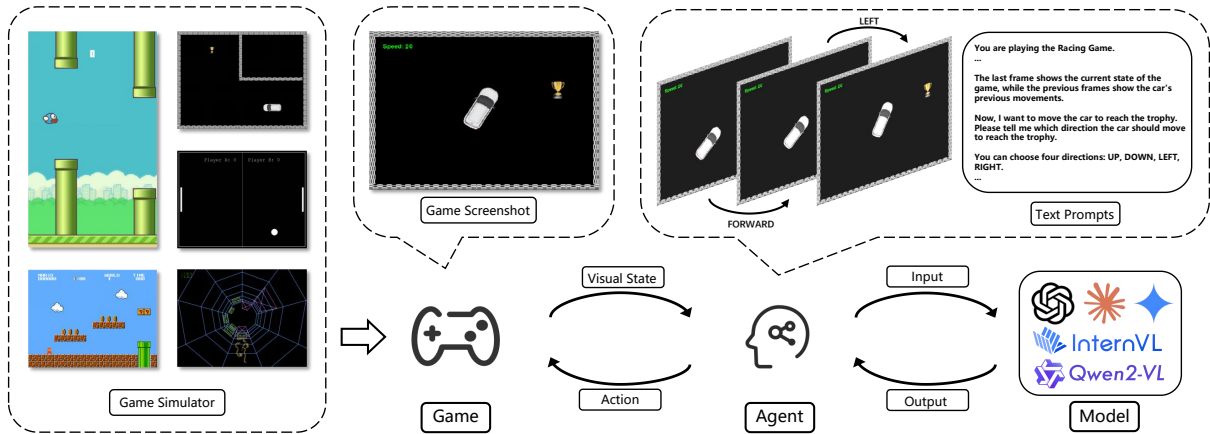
Game Simulator

Player A: 0 Player B: 0

Speed: 20

Game Screenshot

LEFT

Speed: 20

Speed: 20

Speed: 20

FORWARD

You are playing the Racing Game.
...
The last frame shows the current state of the game, while the previous frames show the car's previous movements.

Now, I want to move the car to reach the trophy. Please tell me which direction the car should move to reach the trophy.

You can choose four directions: UP, DOWN, LEFT, RIGHT.
...

Text Prompts

Visual State

Action

Game

Agent

Input

Output

InternVL

Qwen2-VL

Model